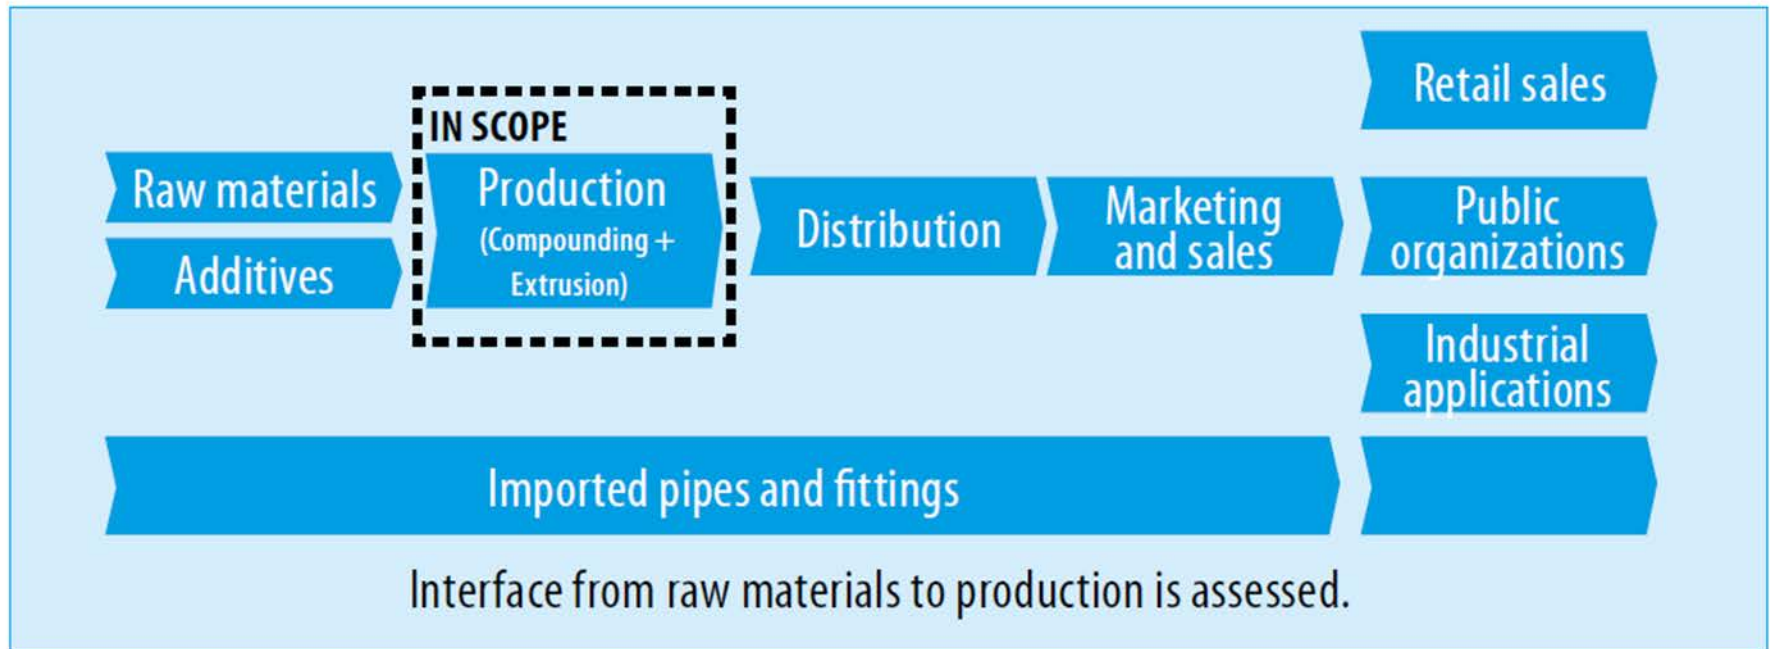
Retail sales

IN SCOPE

Raw materials

Additives

Production
(Compounding + Extrusion)

Distribution

Marketing and sales

Public organizations

Industrial applications

Imported pipes and fittings

Interface from raw materials to production is assessed.